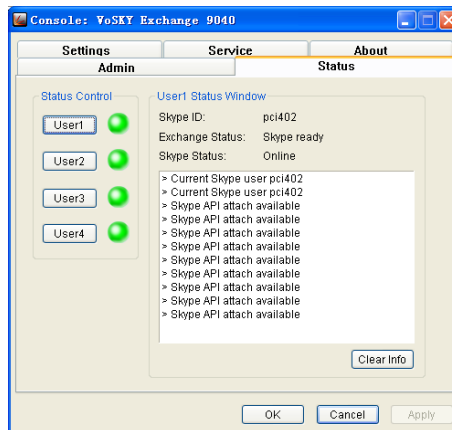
Console: VoSKY Exchange 9040

Settings
Service
About
Admin
Status

Status Control
User1
User2
User3
User4

User1 Status Window
Skype ID: pci402
Exchange Status: Skype ready
Skype Status: Online

> Current Skype user pci402
> Current Skype user pci402
> Skype API attach available
> Skype API attach available
> Skype API attach available
> Skype API attach available
> Skype API attach available
> Skype API attach available
> Skype API attach available
> Skype API attach available
> Skype API attach available
> Skype API attach available

Clear Info

OK
Cancel
Apply